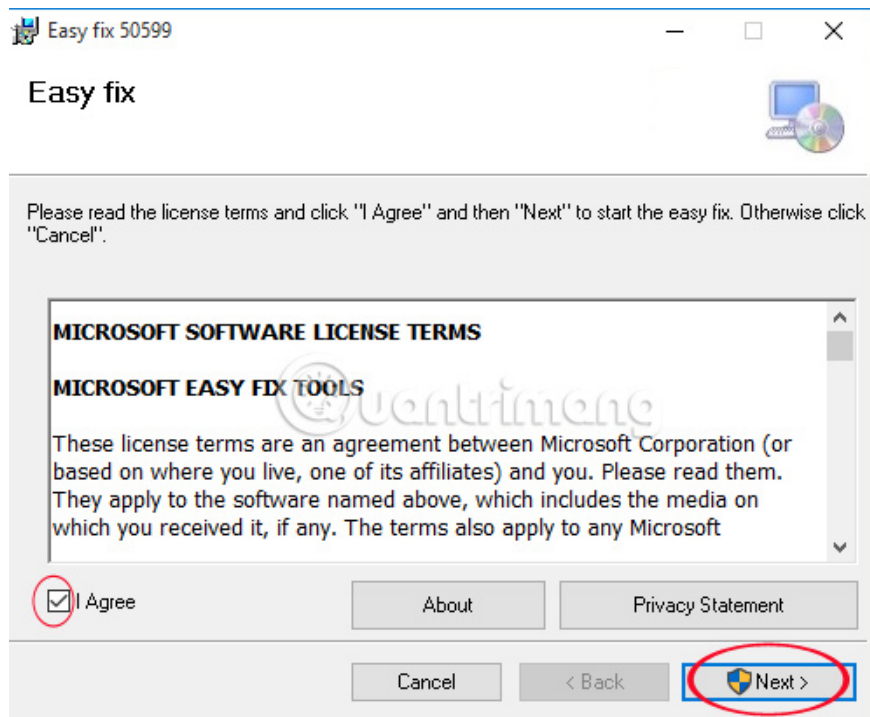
Easy fix 50599

Easy fix

Please read the license terms and click "I Agree" and then "Next" to start the easy fix. Otherwise click "Cancel".

MICROSOFT SOFTWARE LICENSE TERMS

MICROSOFT EASY FIX TOOLS

These license terms are an agreement between Microsoft Corporation (or based on where you live, one of its affiliates) and you. Please read them. They apply to the software named above, which includes the media on which you received it, if any. The terms also apply to any Microsoft

quantrimang

I Agree

About

Privacy Statement

Cancel

< Back

Next >